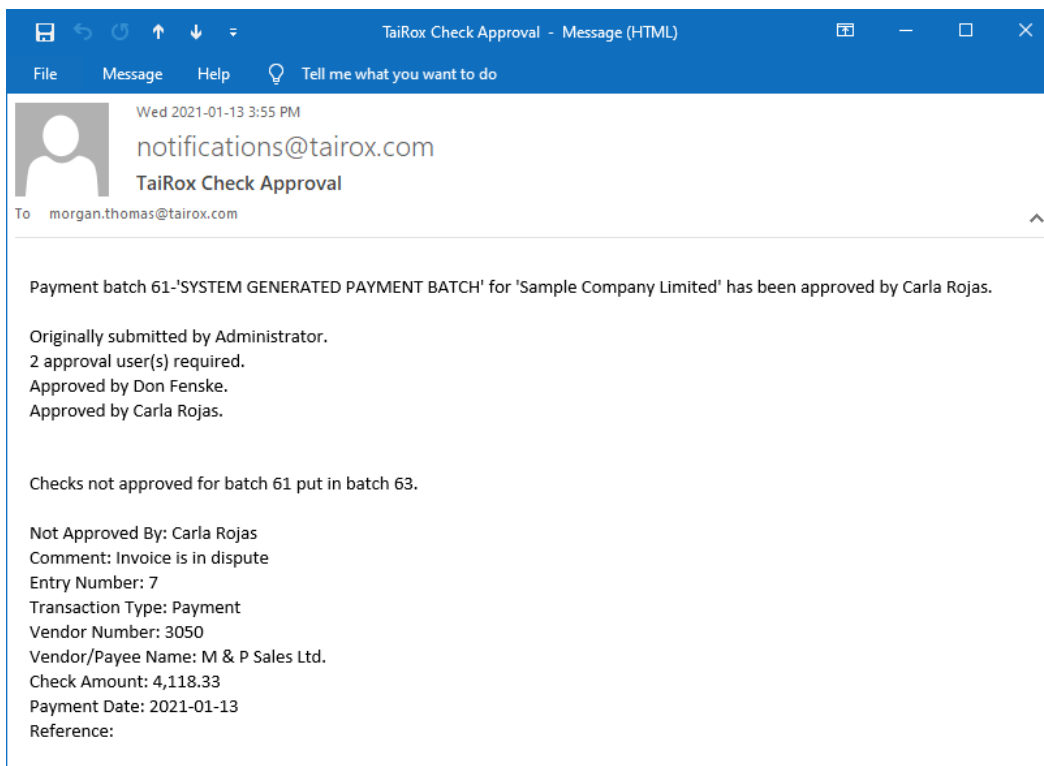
TaiRox Check Approval - Message (HTML)

File Message Help Tell me what you want to do

Wed 2021-01-13 3:55 PM
notifications@tairox.com
TaiRox Check Approval
To morgan.thomas@tairox.com

Payment batch 61-'SYSTEM GENERATED PAYMENT BATCH' for 'Sample Company Limited' has been approved by Carla Rojas.

Originally submitted by Administrator.
2 approval user(s) required.
Approved by Don Fenske.
Approved by Carla Rojas.

Checks not approved for batch 61 put in batch 63.

Not Approved By: Carla Rojas
Comment: Invoice is in dispute
Entry Number: 7
Transaction Type: Payment
Vendor Number: 3050
Vendor/Payee Name: M & P Sales Ltd.
Check Amount: 4,118.33
Payment Date: 2021-01-13
Reference: